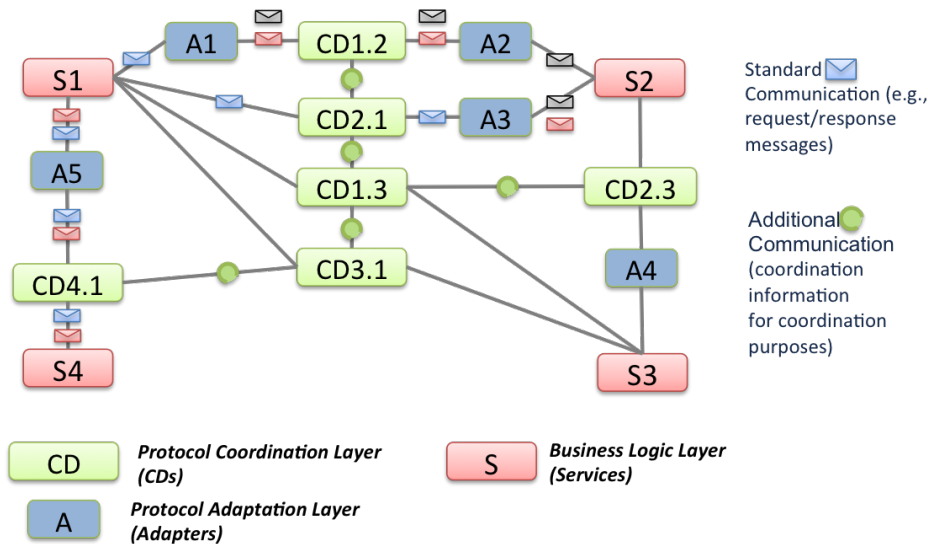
A1

CD1.2

A2

S1

S2

CD2.1

A3

A5

CD1.3

CD2.3

CD4.1

CD3.1

A4

S4

S3

Standard Communication (e.g., request/response messages)

Additional Communication (coordination information for coordination purposes)

CD

Protocol Coordination Layer (CDs)

S

Business Logic Layer (Services)

A

Protocol Adaptation Layer (Adapters)